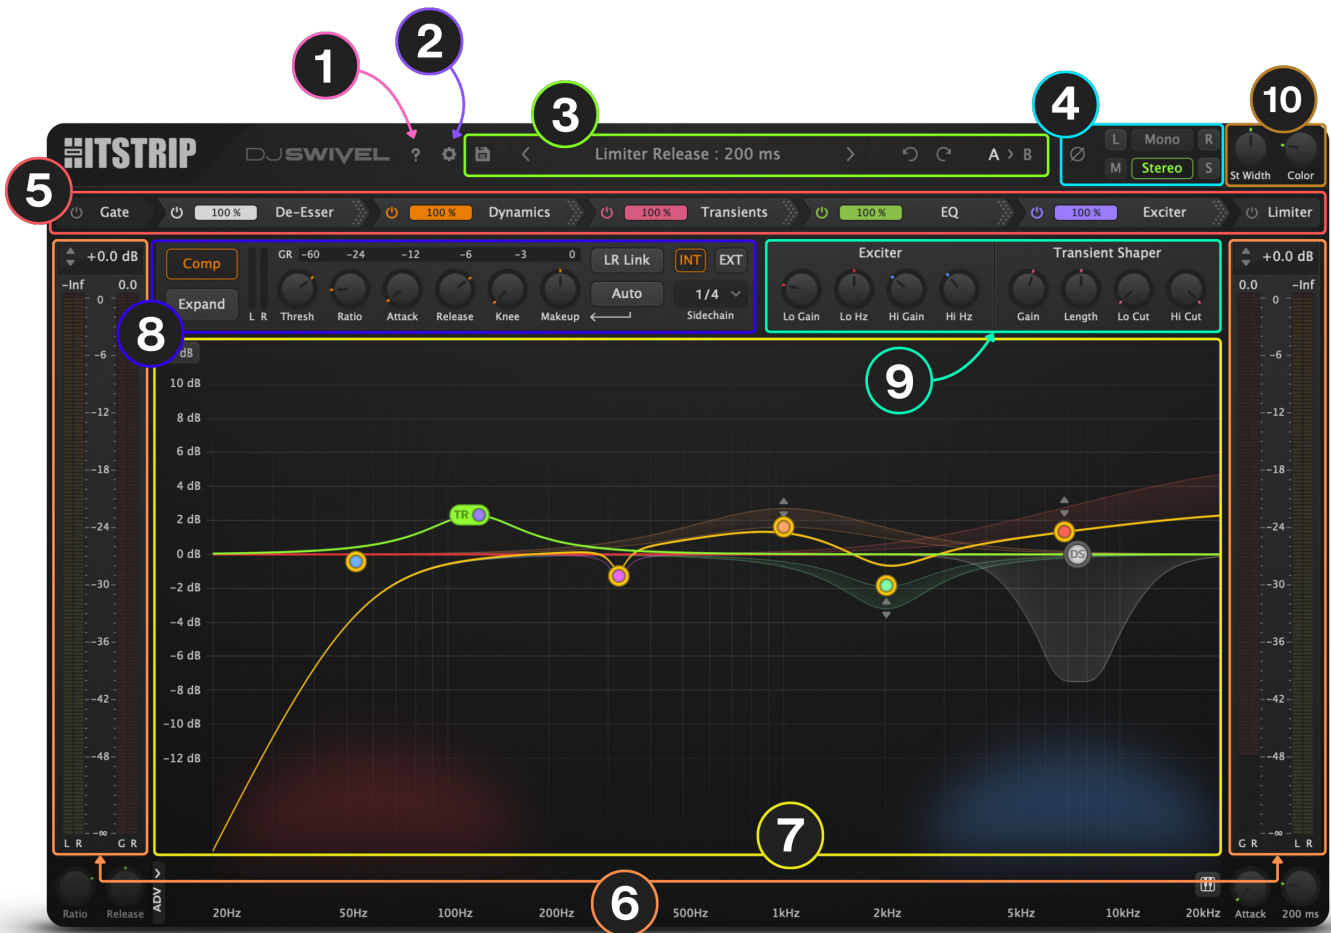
1
2
3
4
10
HITSTRIP DJSWIVEL ? 
Limiter Release : 200 ms
A > B
L Mono R
M Stereo S
St Width Color
5
Gate 100 % De-Esser 100 % Dynamics 100 % Transients 100 % EQ 100 % Exciter Limiter
+0.0 dB
-Inf 0.0
Comp
Expand
GR -60 -24 -12 -6 -3 0
L R Thresh Ratio Attack Release Knee Makeup
LR Link
Auto
INT EXT
1/4
Sidechain
Exciter
Lo Gain Lo Hz Hi Gain Hi Hz
Transient Shaper
Gain Length Lo Cut Hi Cut
+0.0 dB
0.0 -Inf
8
9
dB
10 dB
8 dB
6 dB
4 dB
2 dB
0 dB
-2 dB
-4 dB
-6 dB
-8 dB
-10 dB
-12 dB
TR
DS
0
-6
-12
-18
-24
-30
-36
-42
-48
-∞
L R G R
G R L R
7
6
Ratio Release ADV
20Hz 50Hz 100Hz 200Hz 500Hz 1kHz 2kHz 5kHz 10kHz 20kHz
Attack 200 ms